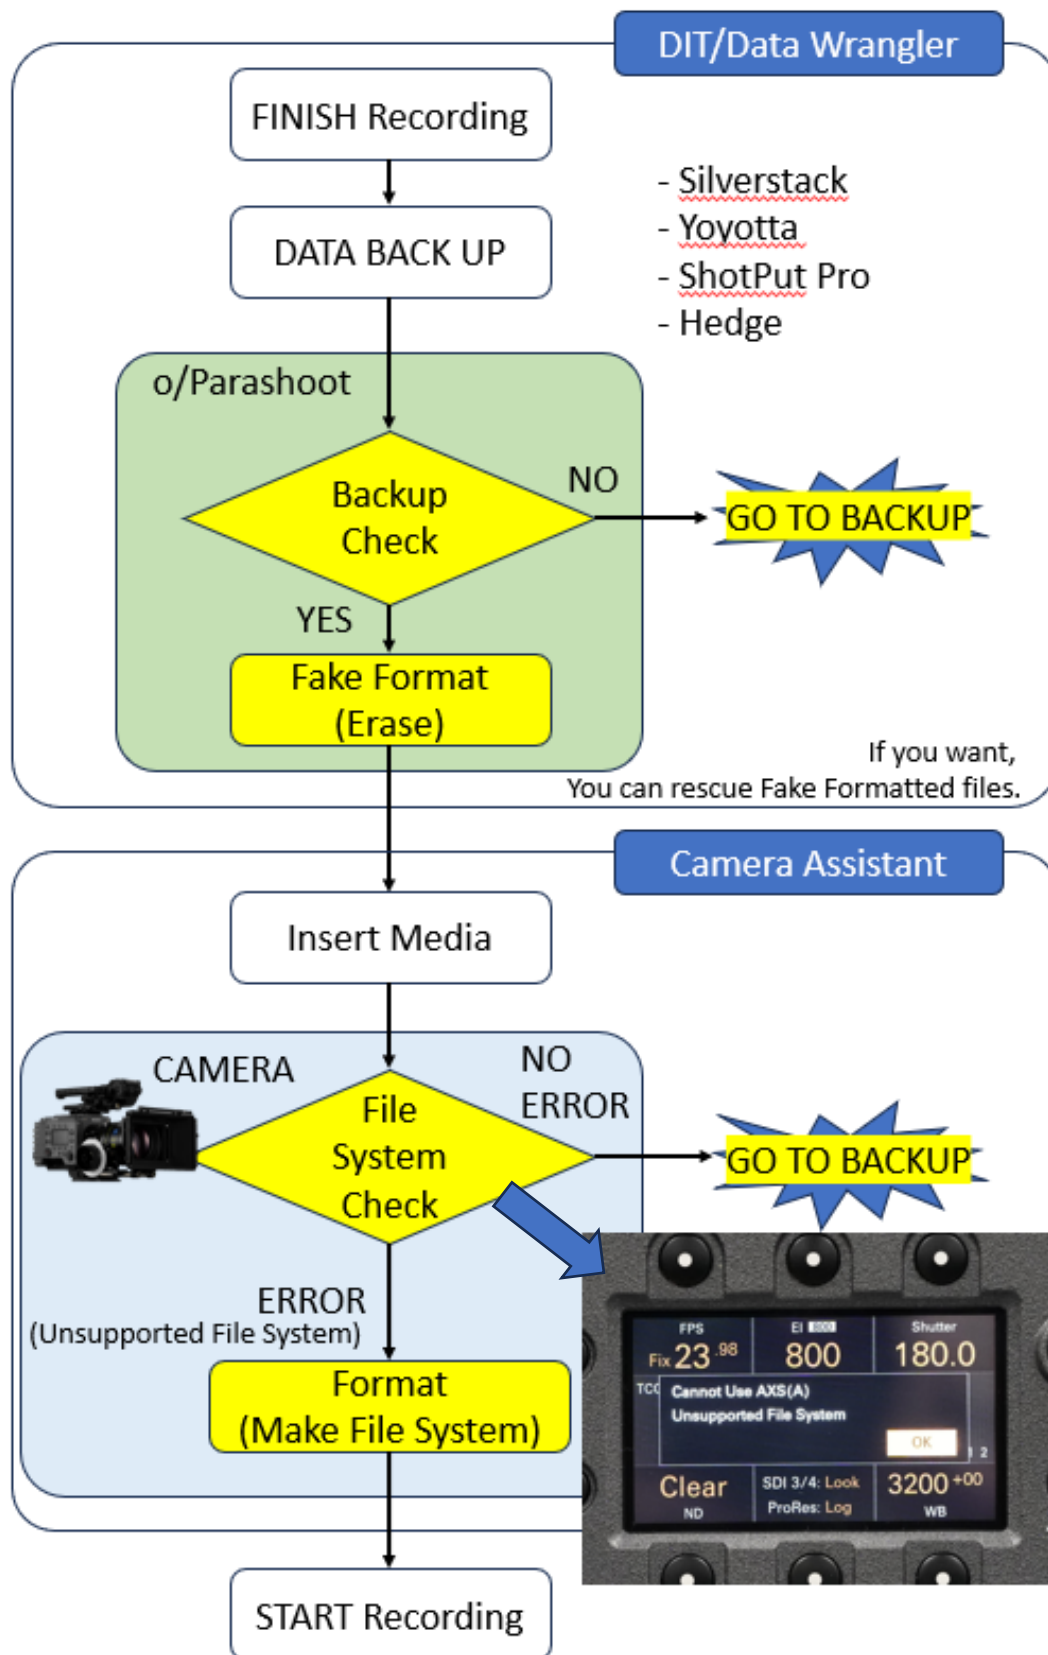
DIT/Data Wrangler

FINISH Recording

DATA BACK UP

- Silverstack
- Yoyotta
- ShotPut Pro
- Hedge

o/Parashoot

Backup Check

NO

GO TO BACKUP

YES

Fake Format (Erase)

If you want, You can rescue Fake Formatted files.

Camera Assistant

Insert Media

CAMERA

NO ERROR

File System Check

GO TO BACKUP

ERROR (Unsupported File System)

Format (Make File System)

FPS
Fix 23 .98

EI 800
800

Shutter
180.0

TC
Cannot Use AXS(A)
Unsupported File System

OK

1 2

Clear
ND

SDI 3/4: Look
ProRes: Log

3200 +00
WB

START Recording